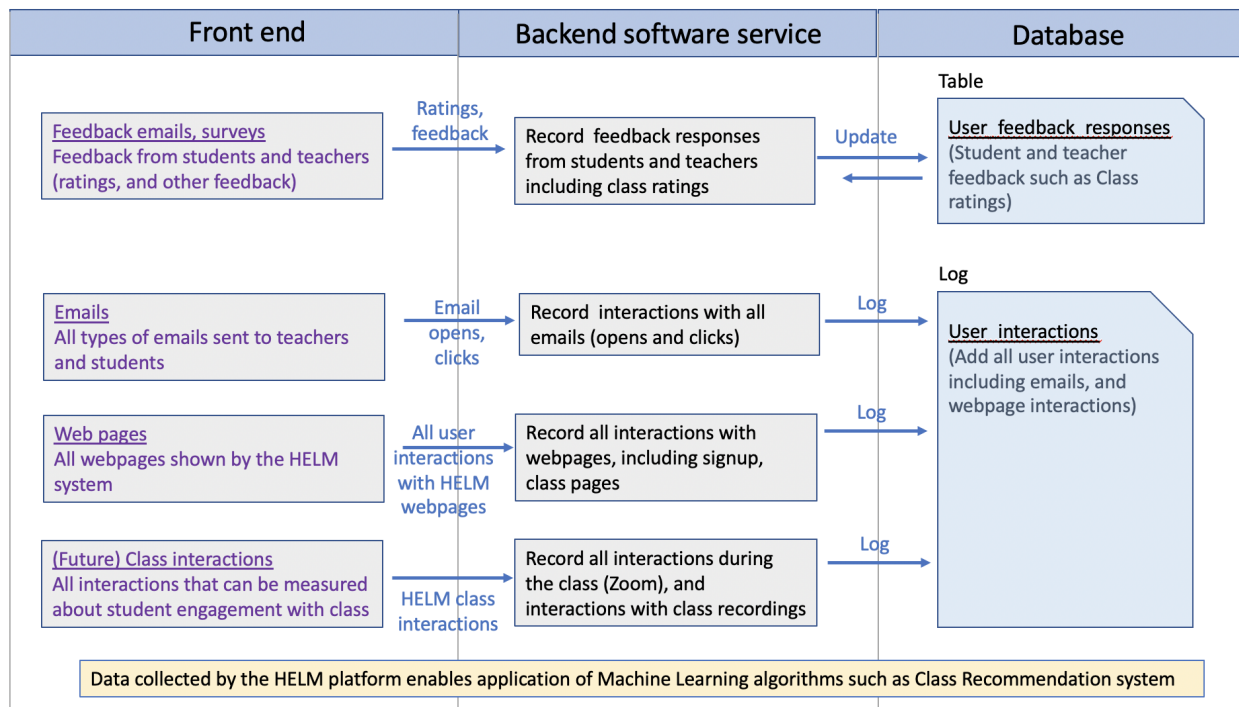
Front end

Backend software service

Database

Table

Feedback emails, surveys
Feedback from students and teachers (ratings, and other feedback)

Ratings, feedback

Record feedback responses from students and teachers including class ratings

Update

User_feedback_responses
(Student and teacher feedback such as Class ratings)

Log

Emails
All types of emails sent to teachers and students

Email opens, clicks

Record interactions with all emails (opens and clicks)

Log

User_interactions
(Add all user interactions including emails, and webpage interactions)

Web pages
All webpages shown by the HELM system

All user interactions with HELM webpages

Record all interactions with webpages, including signup, class pages

Log

(Future) Class interactions
All interactions that can be measured about student engagement with class

HELM class interactions

Record all interactions during the class (Zoom), and interactions with class recordings

Log

Data collected by the HELM platform enables application of Machine Learning algorithms such as Class Recommendation system